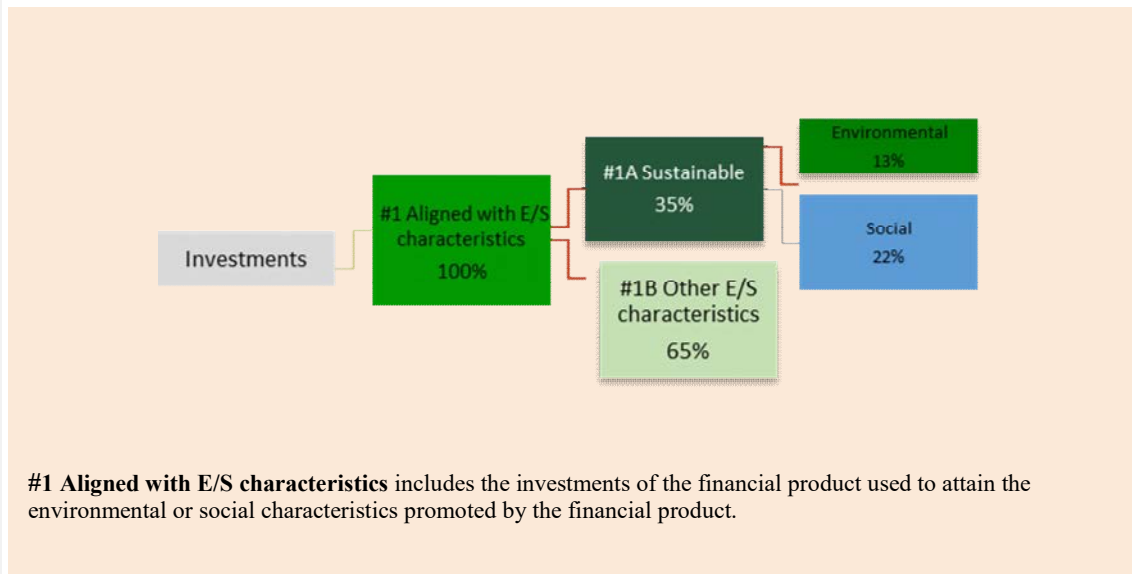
Investments

#1 Aligned with E/S characteristics
100%

#1A Sustainable
35%

#1B Other E/S characteristics
65%

Environmental
13%

Social
22%

**#1 Aligned with E/S characteristics** includes the investments of the financial product used to attain the environmental or social characteristics promoted by the financial product.